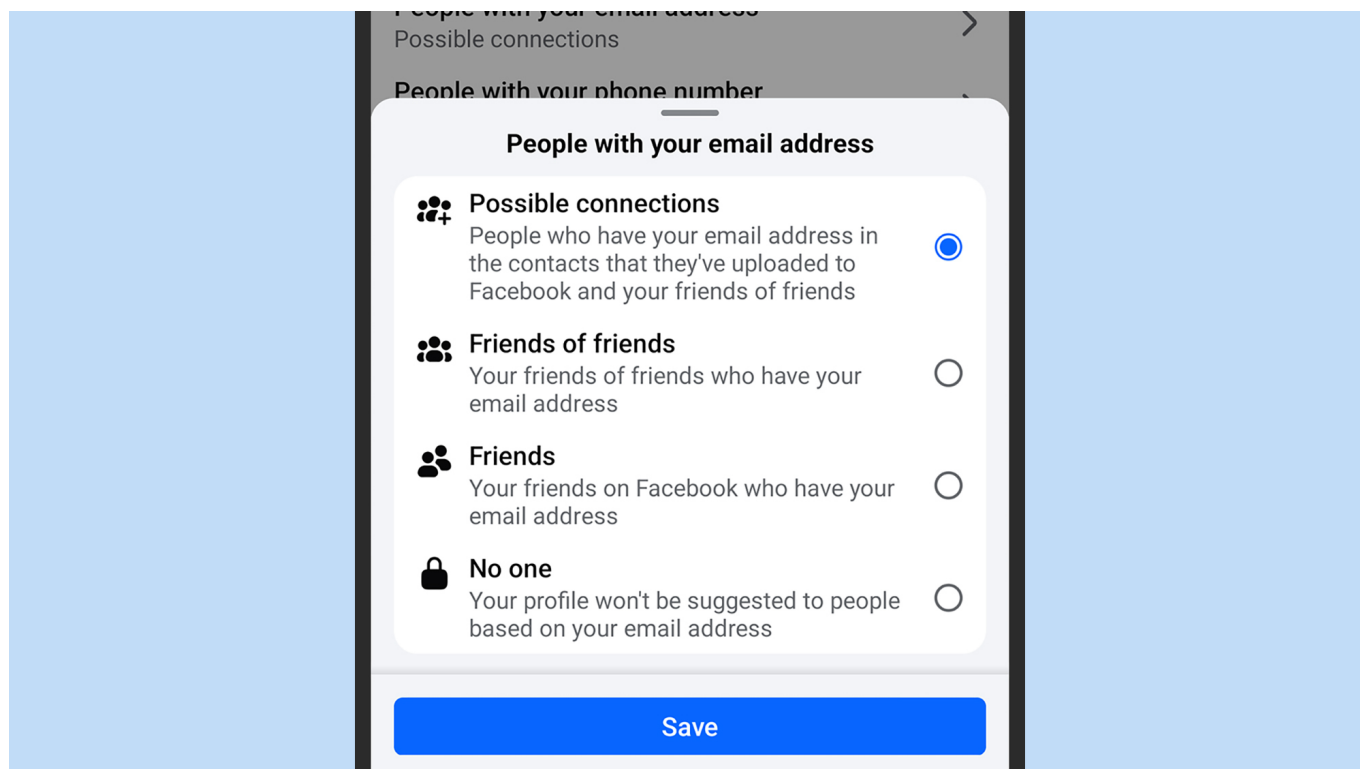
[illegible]
Possible connections

People with your phone number

People with your email address

Possible connections
People who have your email address in the contacts that they've uploaded to Facebook and your friends of friends

Friends of friends
Your friends of friends who have your email address

Friends
Your friends on Facebook who have your email address

No one
Your profile won't be suggested to people based on your email address

Save